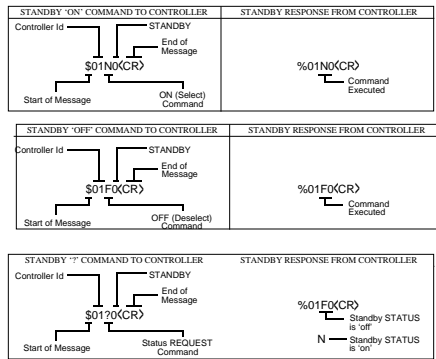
| STANDBY 'ON' COMMAND TO CONTROLLER | STANDBY RESPONSE FROM CONTROLLER |
|---|---|
| Controller Id<br>STANDBY<br>End of Message<br>$01N0⟨CR⟩<br>Start of Message<br>ON (Select) Command | %01N0⟨CR⟩<br>Command Executed |

| STANDBY 'OFF' COMMAND TO CONTROLLER | STANDBY RESPONSE FROM CONTROLLER |
|---|---|
| Controller Id<br>STANDBY<br>End of Message<br>$01F0⟨CR⟩<br>Start of Message<br>OFF (Deselect) Command | %01F0⟨CR⟩<br>Command Executed |

| STANDBY '?' COMMAND TO CONTROLLER | STANDBY RESPONSE FROM CONTROLLER |
|---|---|
| Controller Id<br>STANDBY<br>End of Message<br>$01?0⟨CR⟩<br>Start of Message<br>Status REQUEST Command | %01F0⟨CR⟩<br>Standby STATUS is 'off'<br>N — Standby STATUS is 'on' |